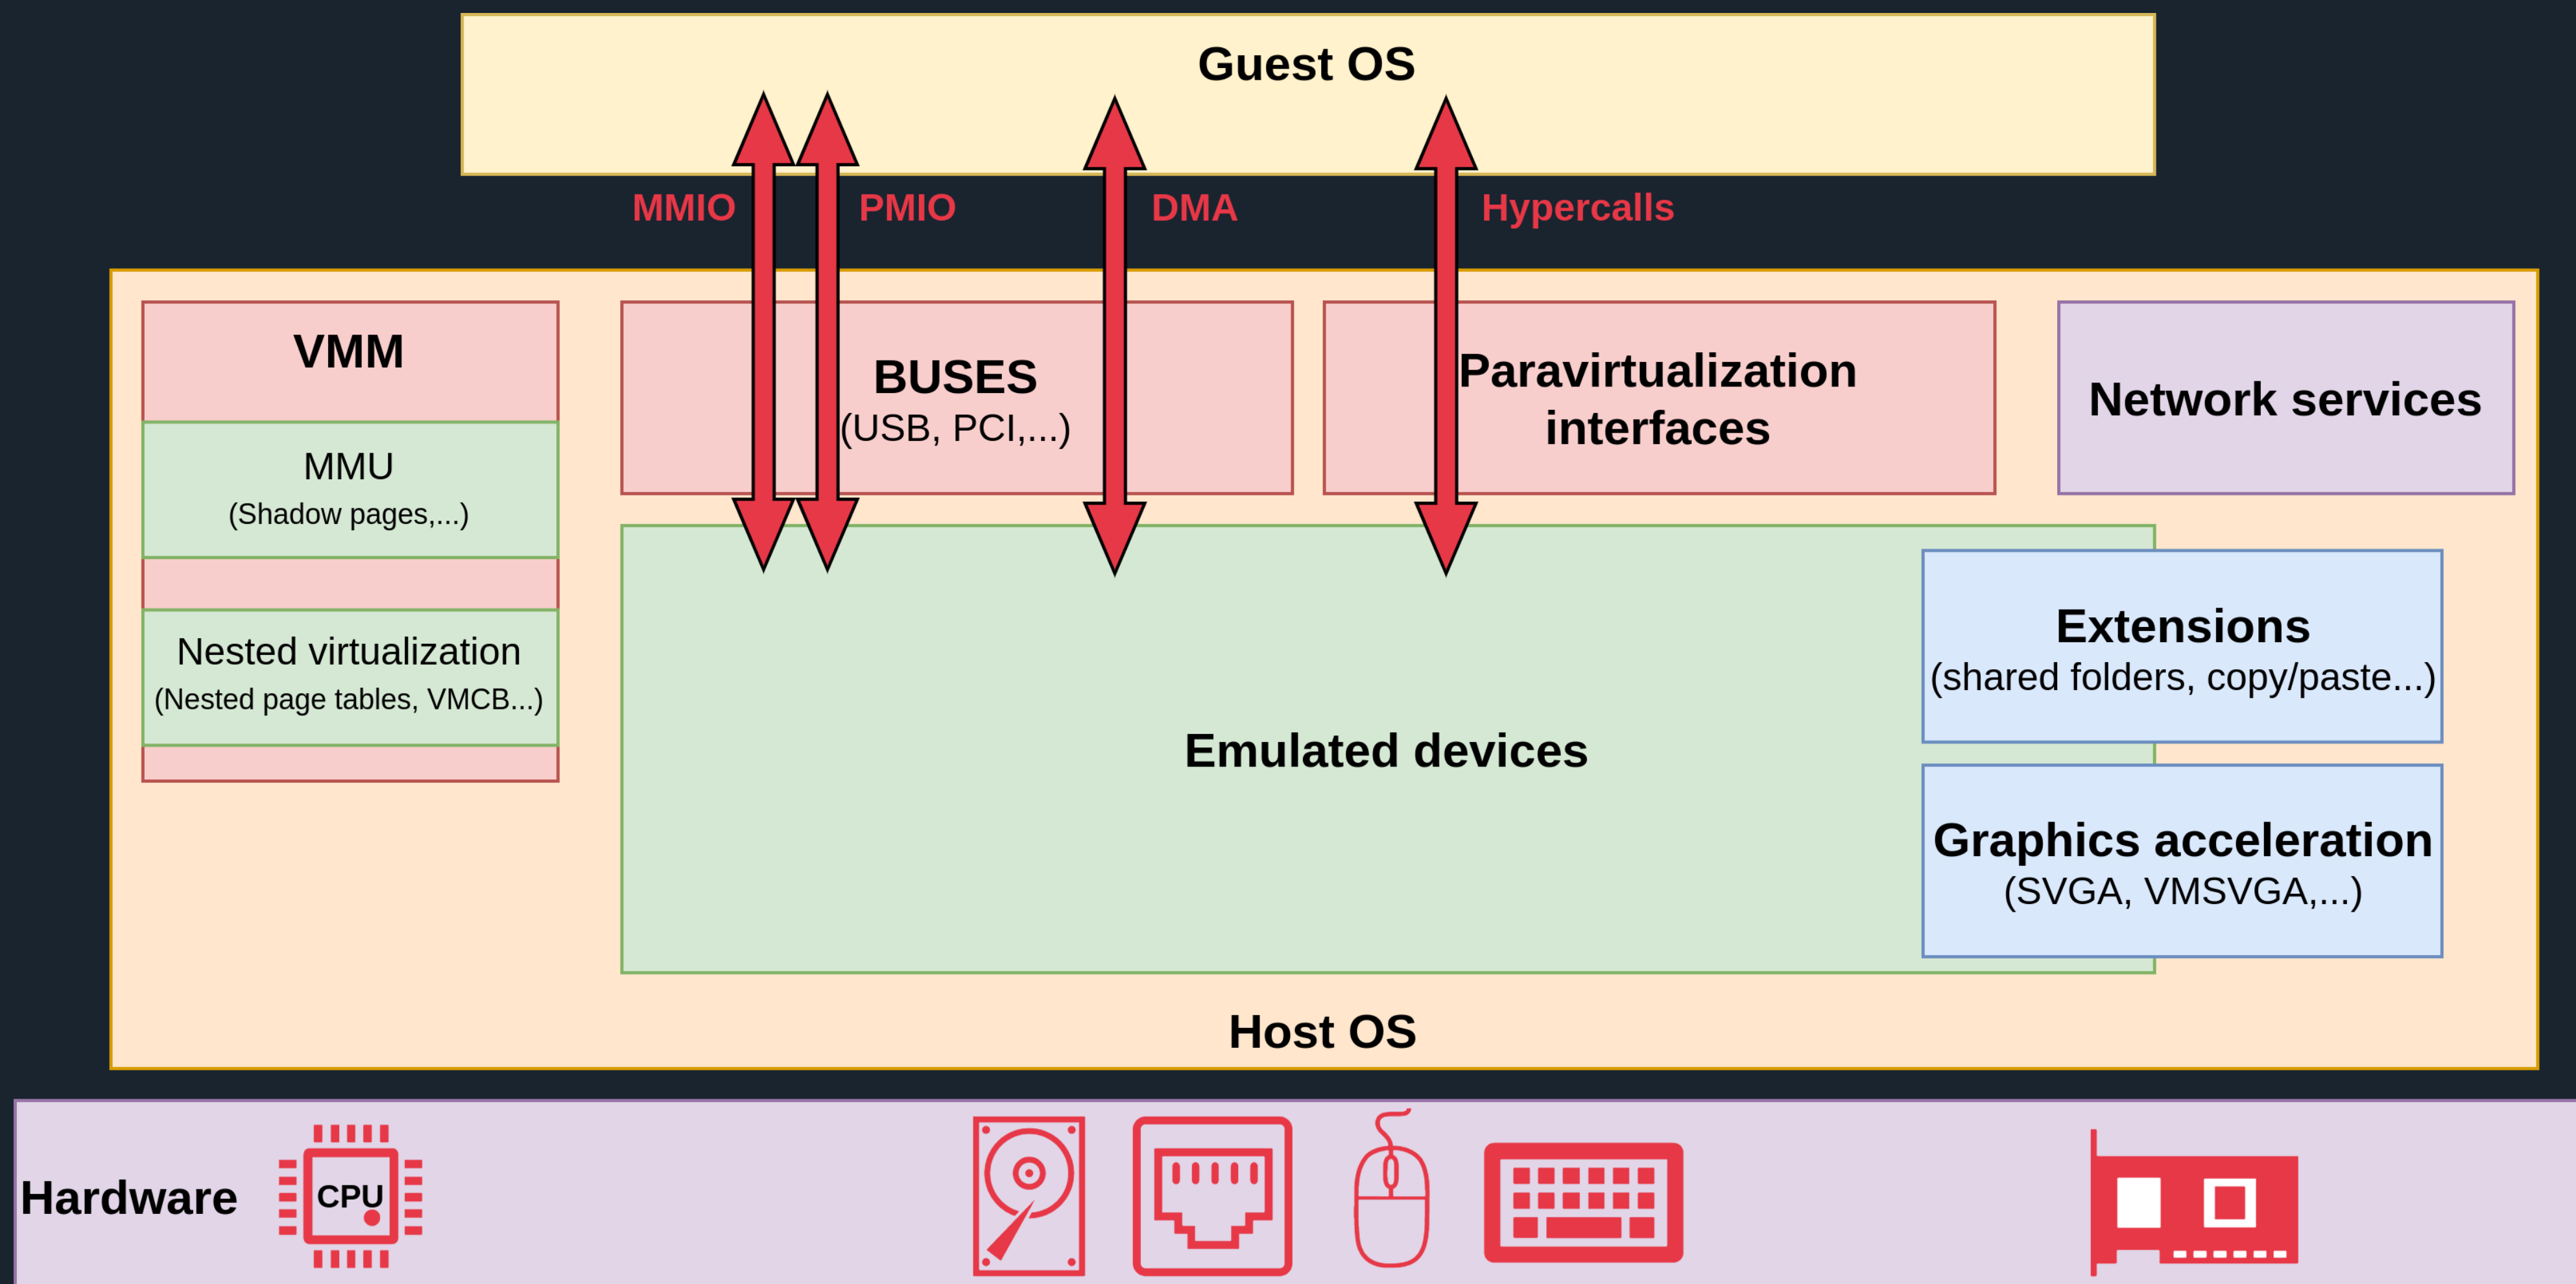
Guest OS

MMIO PMIO DMA Hypercalls

VMM

MMU
(Shadow pages,...)

Nested virtualization
(Nested page tables, VMCB...)

BUSES
(USB, PCI,...)

Paravirtualization interfaces

Network services

Emulated devices

Extensions
(shared folders, copy/paste...)

Graphics acceleration
(SVGA, VMSVGA,...)

Host OS

Hardware

CPU